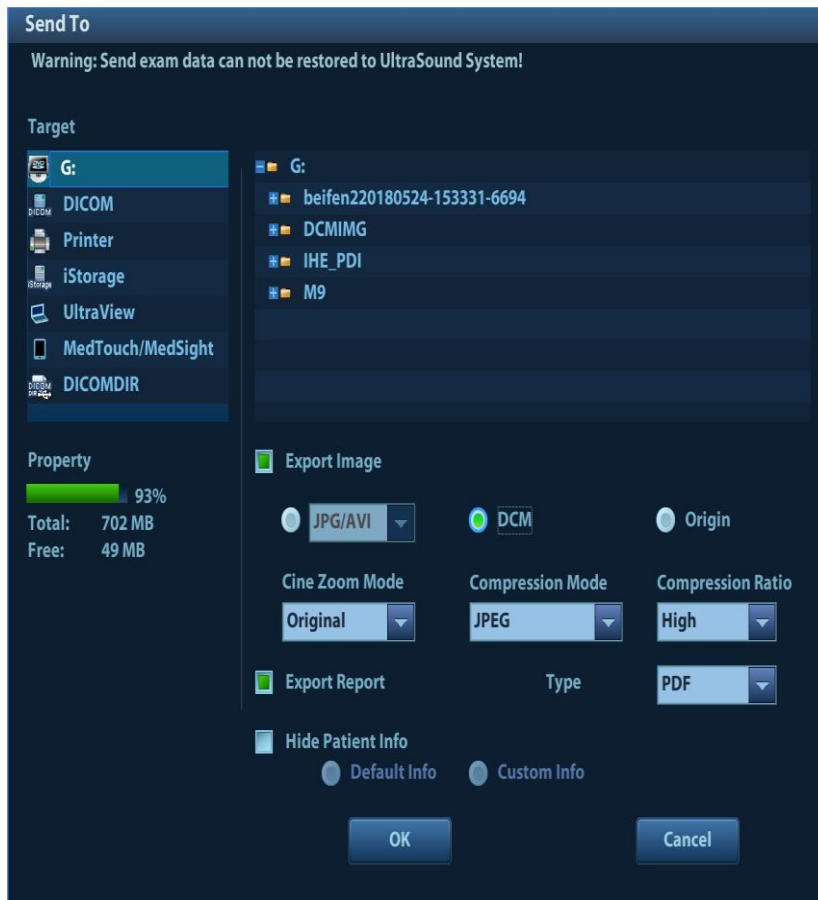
Send To

Warning: Send exam data can not be restored to UltraSound System!

Target

G:
DICOM
Printer
iStorage
UltraView
MedTouch/MedSight
DICOMDIR

G:
beifen220180524-153331-6694
DCMIMG
IHE_PDI
M9

Property
93%
Total: 702 MB
Free: 49 MB

Export Image

JPG/AVI
DCM
Origin

Cine Zoom Mode
Original
Compression Mode
JPEG
Compression Ratio
High

Export Report
Type
PDF

Hide Patient Info
Default Info
Custom Info

OK
Cancel